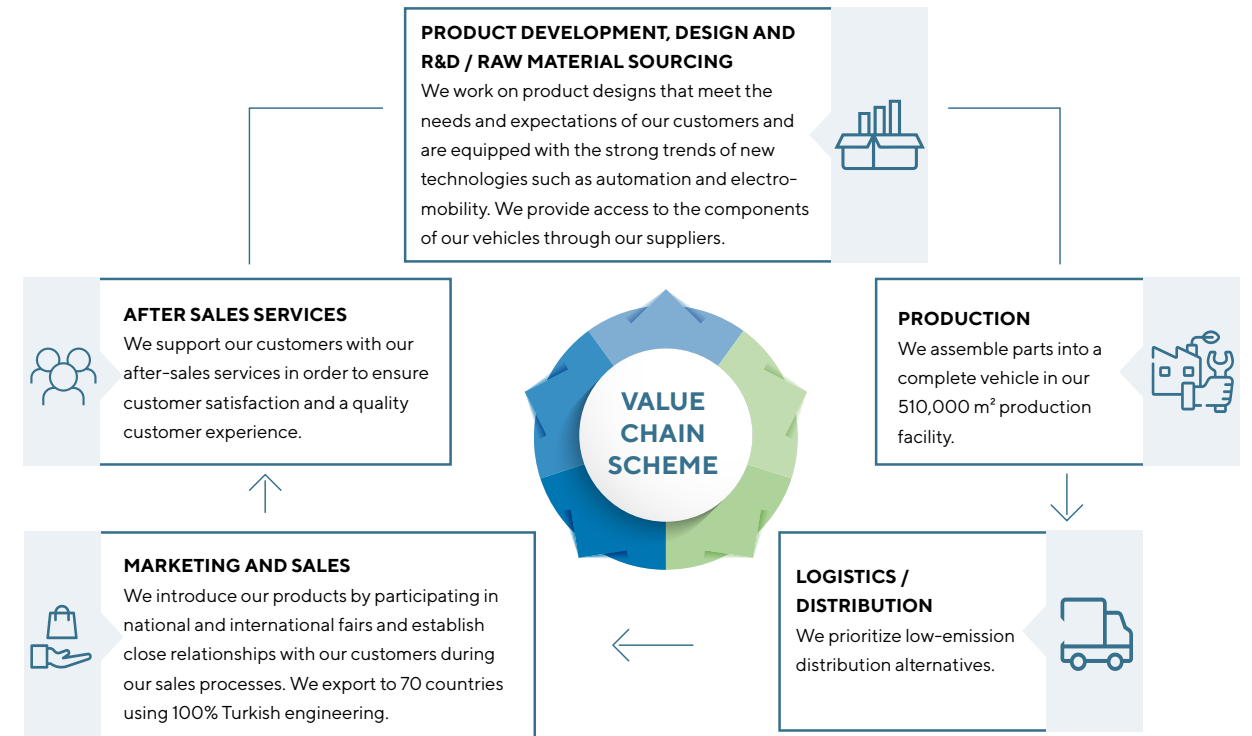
PRODUCT DEVELOPMENT, DESIGN AND R&D / RAW MATERIAL SOURCING
We work on product designs that meet the needs and expectations of our customers and are equipped with the strong trends of new technologies such as automation and electro-mobility. We provide access to the components of our vehicles through our suppliers.

AFTER SALES SERVICES
We support our customers with our after-sales services in order to ensure customer satisfaction and a quality customer experience.

VALUE CHAIN SCHEME

PRODUCTION
We assemble parts into a complete vehicle in our 510,000 m² production facility.

MARKETING AND SALES
We introduce our products by participating in national and international fairs and establish close relationships with our customers during our sales processes. We export to 70 countries using 100% Turkish engineering.

LOGISTICS / DISTRIBUTION
We prioritize low-emission distribution alternatives.